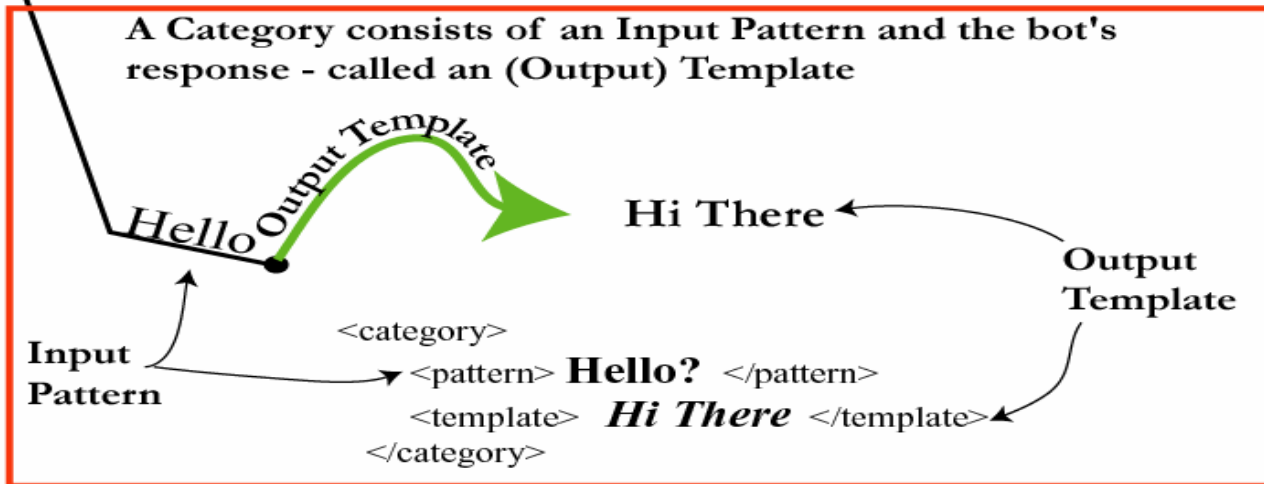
A Category consists of an Input Pattern and the bot's response - called an (Output) Template

Hello

Output Template

Hi There

Output Template

Input Pattern

<category>
<pattern> Hello? </pattern>
<template> Hi There </template>
</category>